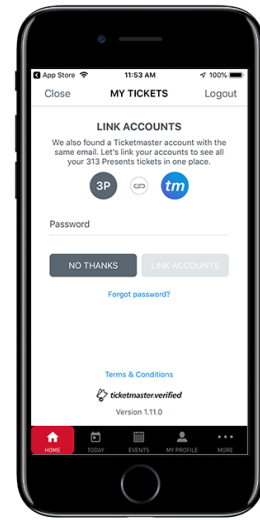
App Store 11:53 AM 100%

Close MY TICKETS Logout

LINK ACCOUNTS

We also found a Ticketmaster account with the same email. Let's link your accounts to see all your 313 Presents tickets in one place.

3P tm

Password

NO THANKS LINK ACCOUNTS

Forgot password?

Terms & Conditions

ticketmaster.verified

Version 1.11.0

HOME TODAY EVENTS MY PROFILE MORE